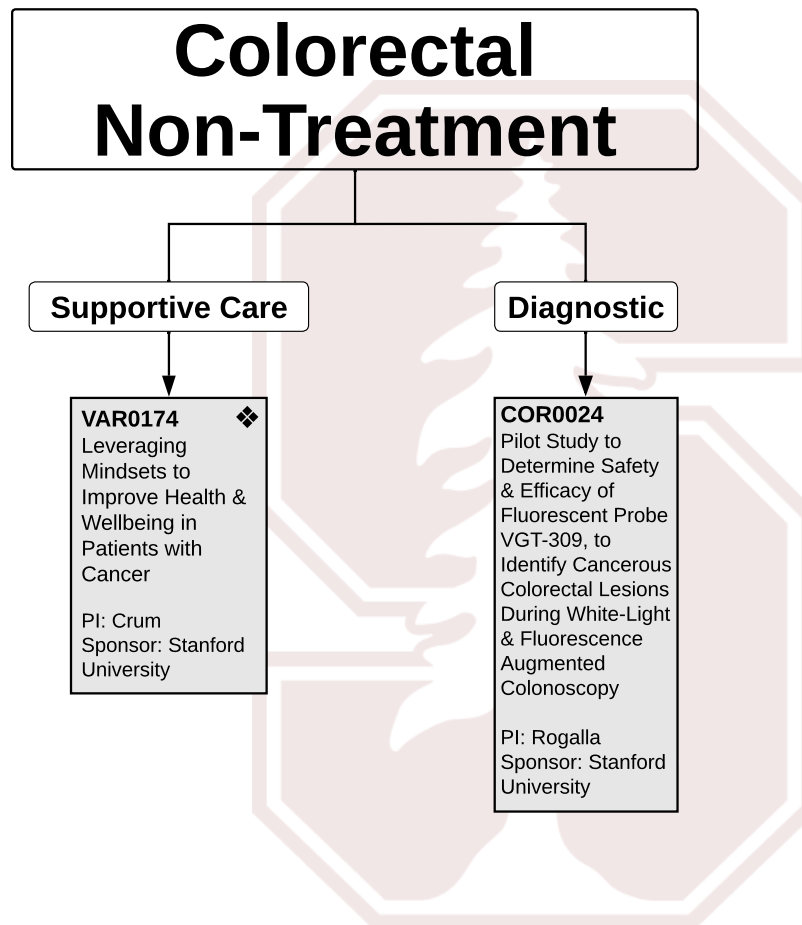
Colorectal Non-Treatment

Supportive Care

Diagnostic

VAR0174 ❖
Leveraging Mindsets to Improve Health & Wellbeing in Patients with Cancer

PI: Crum
Sponsor: Stanford University

COR0024
Pilot Study to Determine Safety & Efficacy of Fluorescent Probe VGT-309, to Identify Cancerous Colorectal Lesions During White-Light & Fluorescence Augmented Colonoscopy

PI: Rogalla
Sponsor: Stanford University